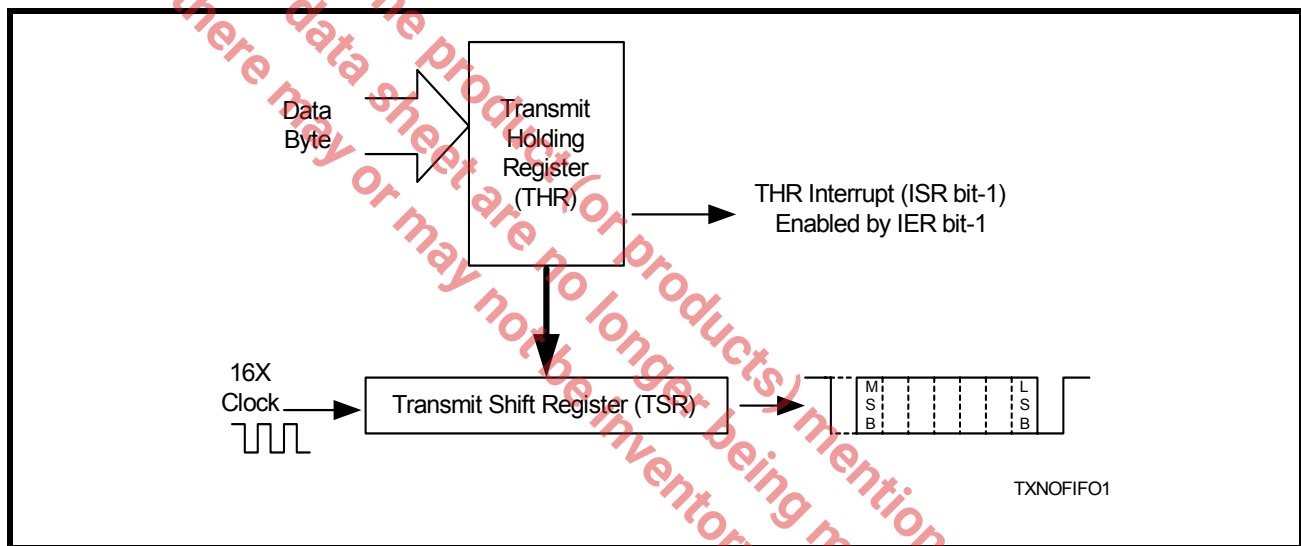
Data Byte

Transmit Holding Register (THR)

THR Interrupt (ISR bit-1) Enabled by IER bit-1

16X Clock

Transmit Shift Register (TSR)

M S B

L S B

TXNOFIFO1

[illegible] the data sheet are no longer being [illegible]
there may or may not be inventory
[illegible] products (or products) mention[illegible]